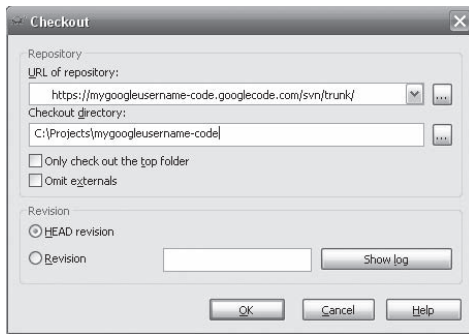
Checkout

Repository

URL of repository:

https://mygoogleusername-code.googlecode.com/svn/trunk/

...

Checkout directory:

C:\Projects\mygoogleusername-code

...

Only check out the top folder

Omit externals

Revision

HEAD revision

Revision

Show log

OK

Cancel

Help